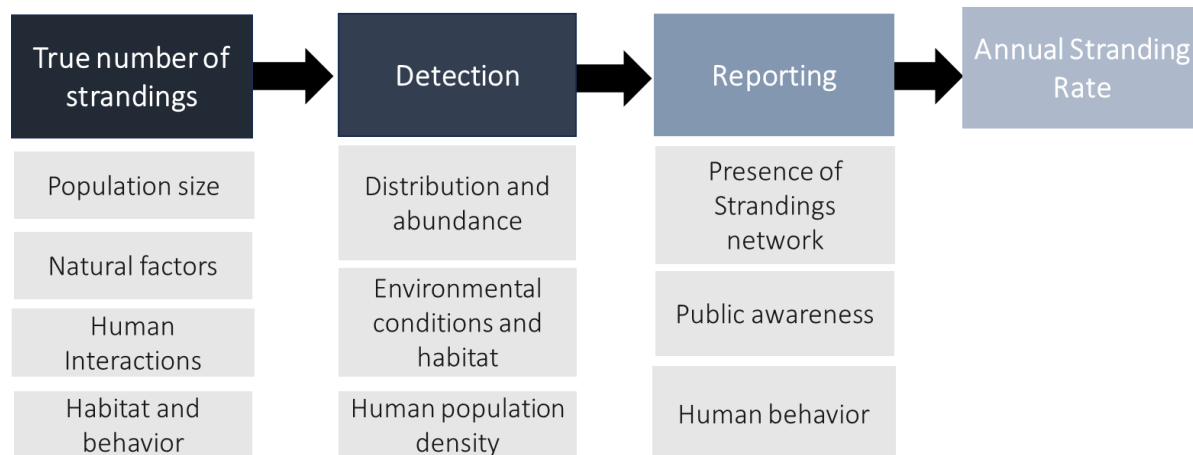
True number of strandings

Population size

Natural factors

Human Interactions

Habitat and behavior

Detection

Distribution and abundance

Environmental conditions and habitat

Human population density

Reporting

Presence of Strandings network

Public awareness

Human behavior

Annual Stranding Rate